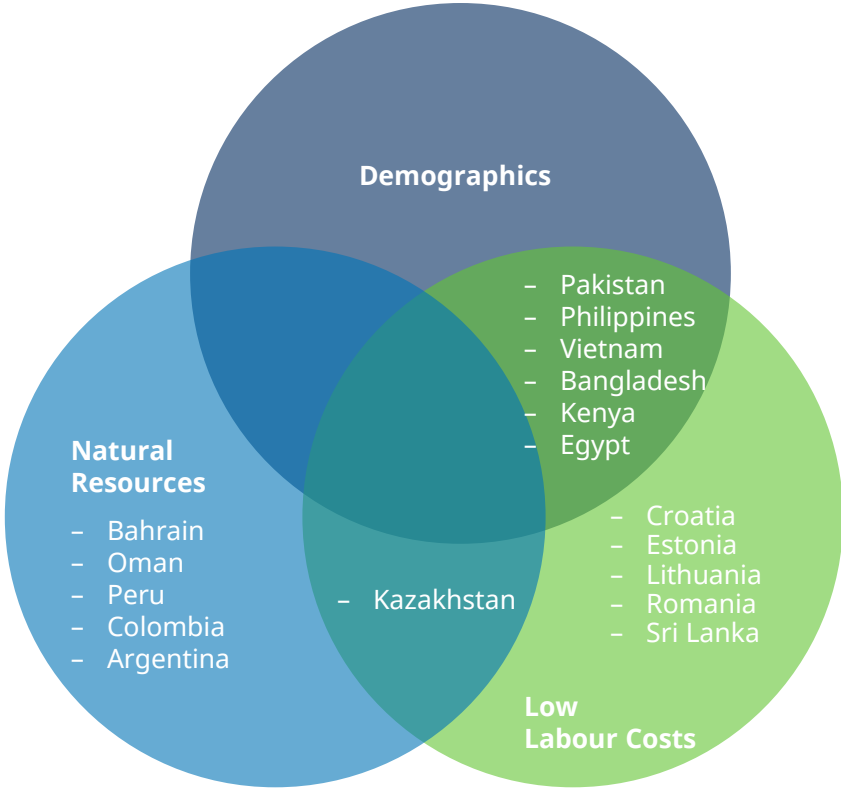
Demographics

– Pakistan
– Philippines
– Vietnam
– Bangladesh
– Kenya
– Egypt

Natural Resources

– Bahrain
– Oman
– Peru
– Colombia
– Argentina

– Kazakhstan

– Croatia
– Estonia
– Lithuania
– Romania
– Sri Lanka

Low Labour Costs